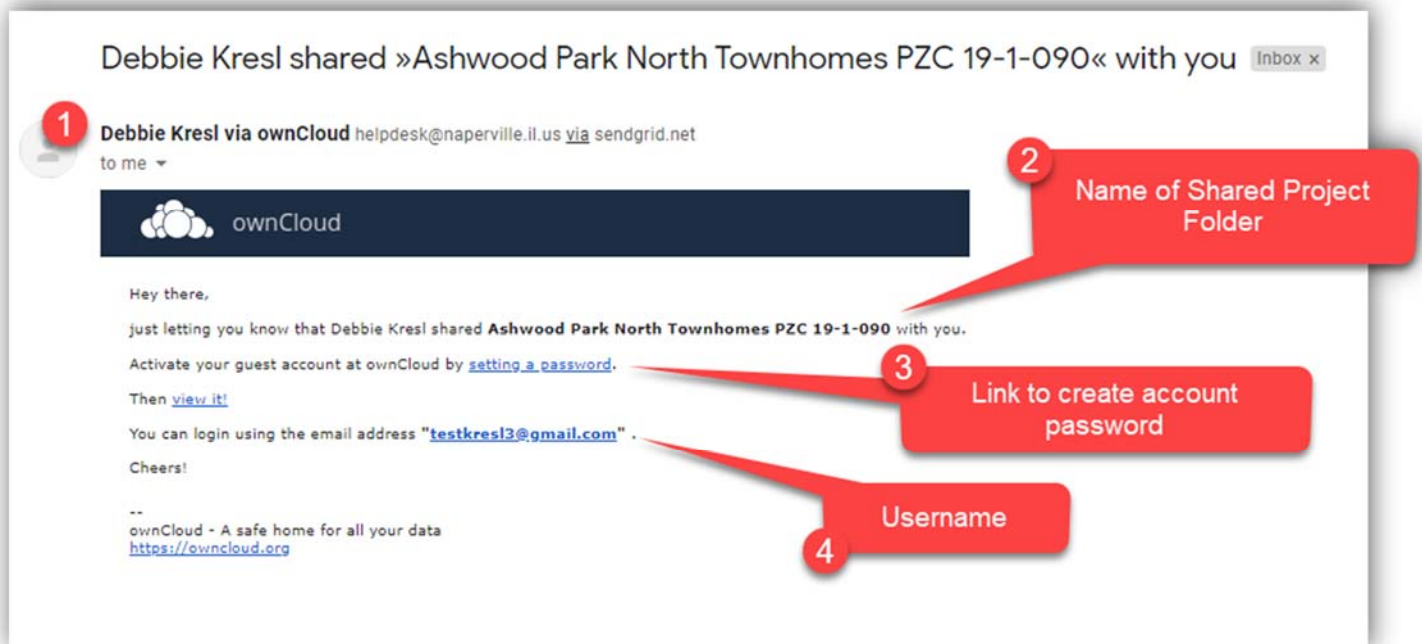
Debbie Kresl shared »Ashwood Park North Townhomes PZC 19-1-090« with you Inbox ×

1

Debbie Kresl via ownCloud helpdesk@naperville.il.us via sendgrid.net
to me

2

Name of Shared Project Folder

ownCloud

Hey there,

just letting you know that Debbie Kresl shared **Ashwood Park North Townhomes PZC 19-1-090** with you.

Activate your guest account at ownCloud by setting a password.

3

Link to create account password

Then view it!

You can login using the email address "testkresl3@gmail.com" .

Cheers!

Username

--
ownCloud - A safe home for all your data
https://owncloud.org

4